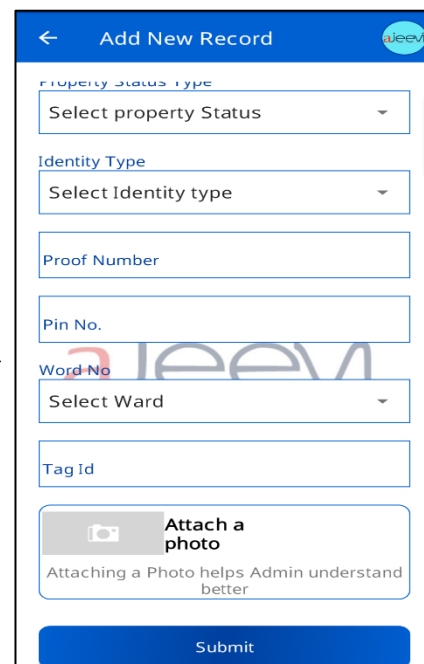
← Add New Record

ajeevi

Property Status Type

Select property Status

Identity Type

Select Identity type

Proof Number

Pin No.

Word No

Select Ward

Tag Id

Attach a photo

Attaching a Photo helps Admin understand better

Submit